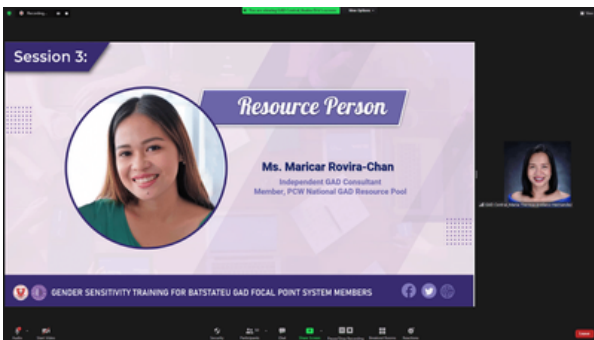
Recording...

View Options

Session 3:

Resource Person

Ms. Maricar Rovira-Chan

Independent GAD Consultant

Member, PCW National GAD Resource Pool

GENDER SENSITIVITY TRAINING FOR BATSTATEU GAD FOCAL POINT SYSTEM MEMBERS

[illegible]

Audio

Start Video

Security

Participants

Chat

Share Screen

Pause/Stop Recording

Breakout Rooms

Reactions